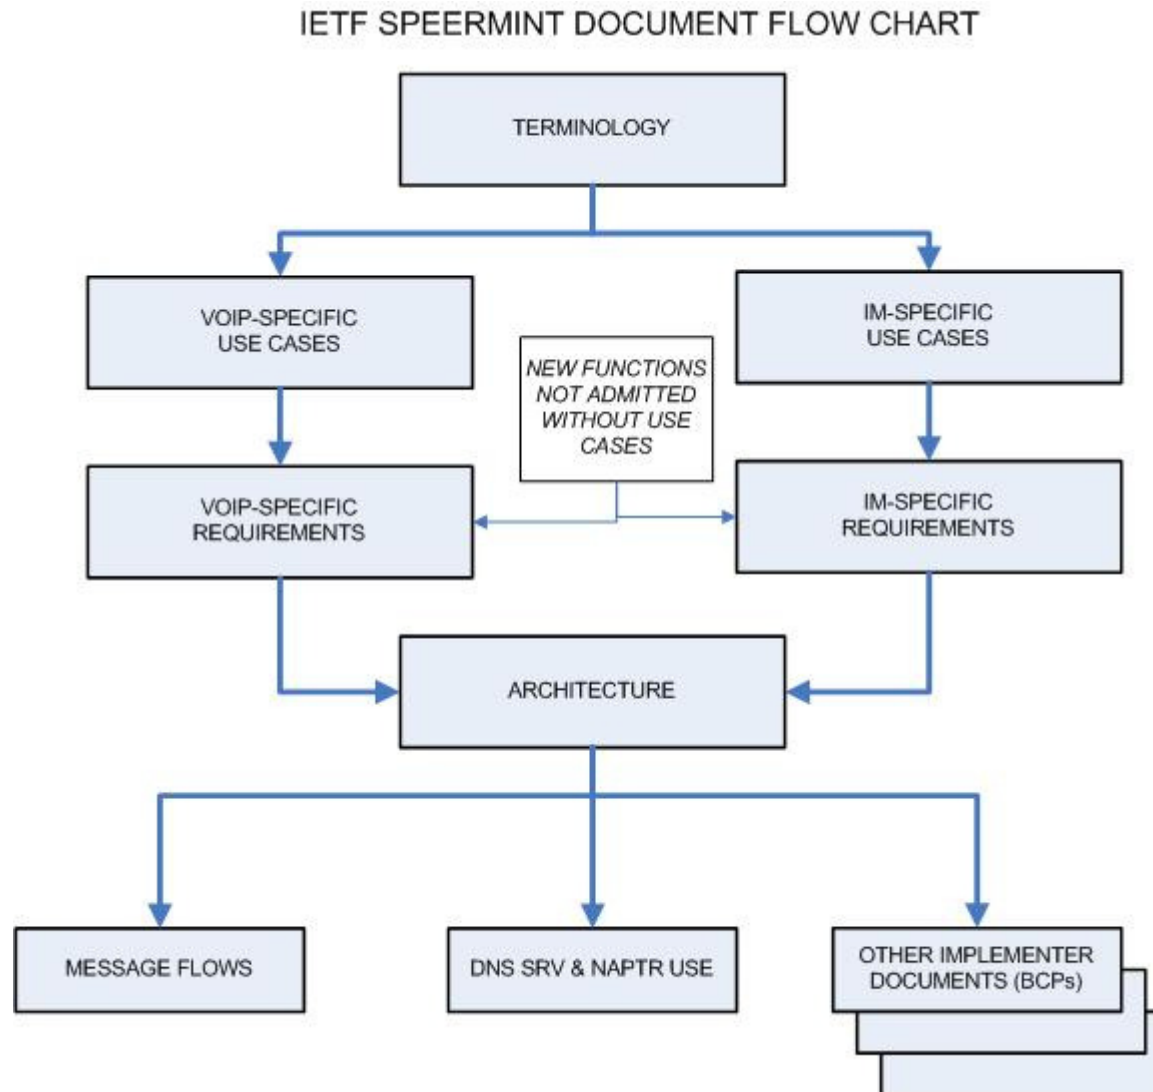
IETF SPEERMINT DOCUMENT FLOW CHART

TERMINOLOGY

VOIP-SPECIFIC USE CASES

IM-SPECIFIC USE CASES

NEW FUNCTIONS NOT ADMITTED WITHOUT USE CASES

VOIP-SPECIFIC REQUIREMENTS

IM-SPECIFIC REQUIREMENTS

ARCHITECTURE

MESSAGE FLOWS

DNS SRV & NAPTR USE

OTHER IMPLEMENTER DOCUMENTS (BCPs)